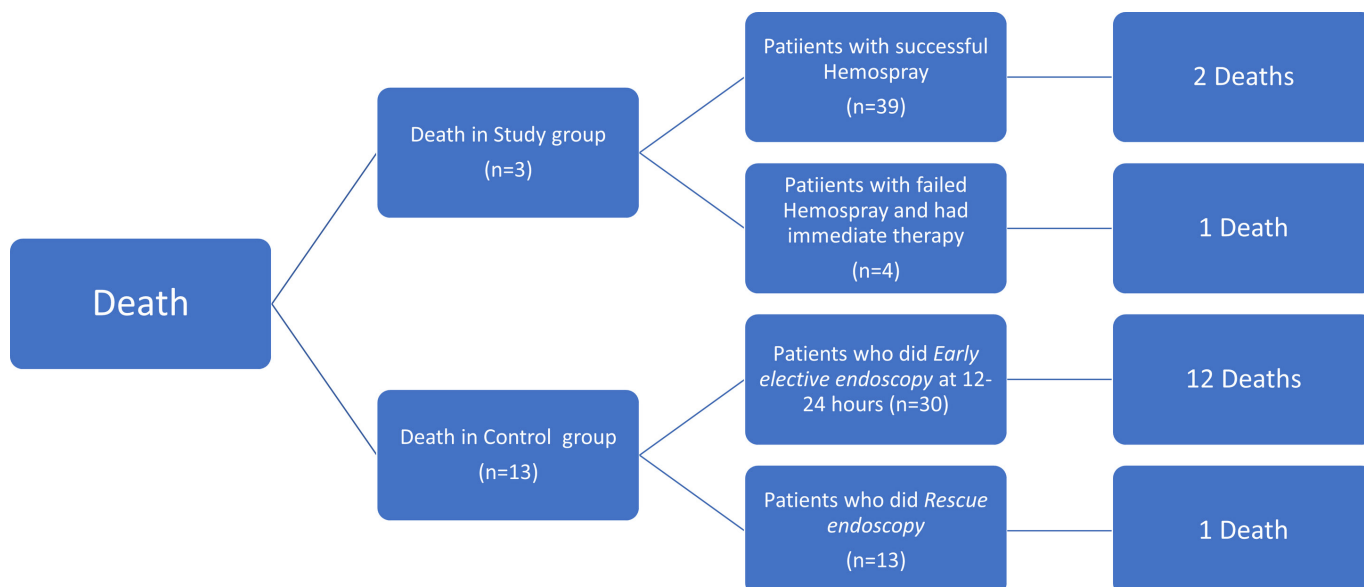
Death

Death in Study group
(n=3)

Patiients with successful Hemospray
(n=39)

2 Deaths

Patiients with failed Hemospray and had immediate therapy
(n=4)

1 Death

Death in Control group
(n=13)

Patients who did *Early elective endoscopy* at 12-24 hours (n=30)

12 Deaths

Patients who did *Rescue endoscopy*
(n=13)

1 Death